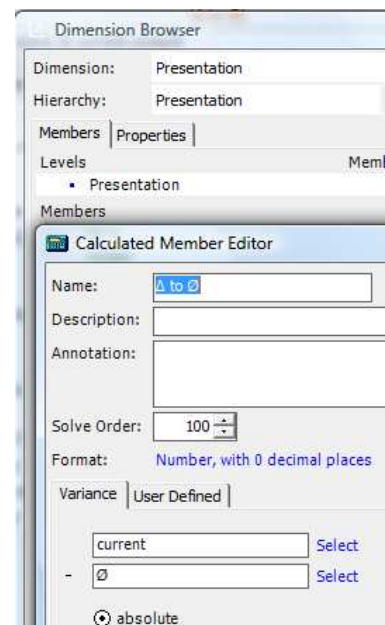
Dimension Browser

Dimension: Presentation

Hierarchy: Presentation

Members | Properties

Levels

Memb

• Presentation

Members

Calculated Member Editor

Name: Δ to Ø

Description:

Annotation:

Solve Order: 100

Format: Number, with 0 decimal places

Variance | User Defined

current Select

- Ø Select

absolute